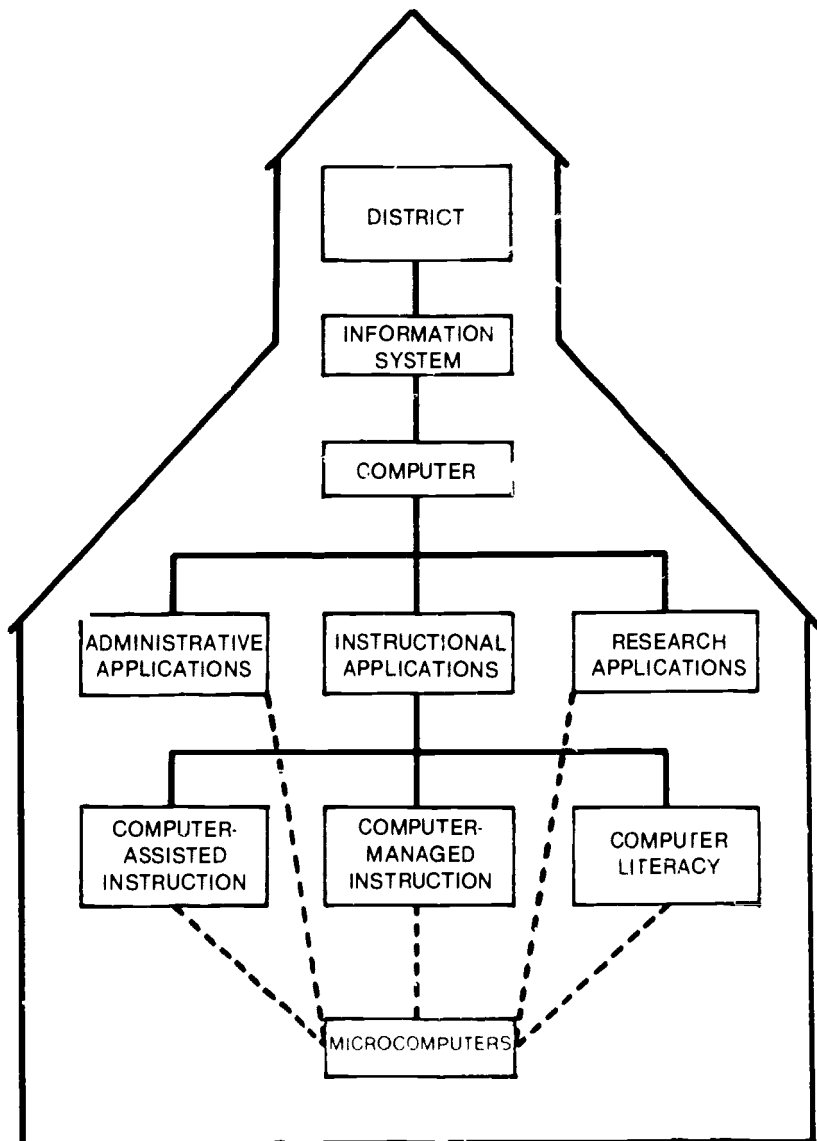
DISTRICT

INFORMATION SYSTEM

COMPUTER

ADMINISTRATIVE APPLICATIONS

INSTRUCTIONAL APPLICATIONS

RESEARCH APPLICATIONS

COMPUTER-ASSISTED INSTRUCTION

COMPUTER-MANAGED INSTRUCTION

COMPUTER LITERACY

MICROCOMPUTERS